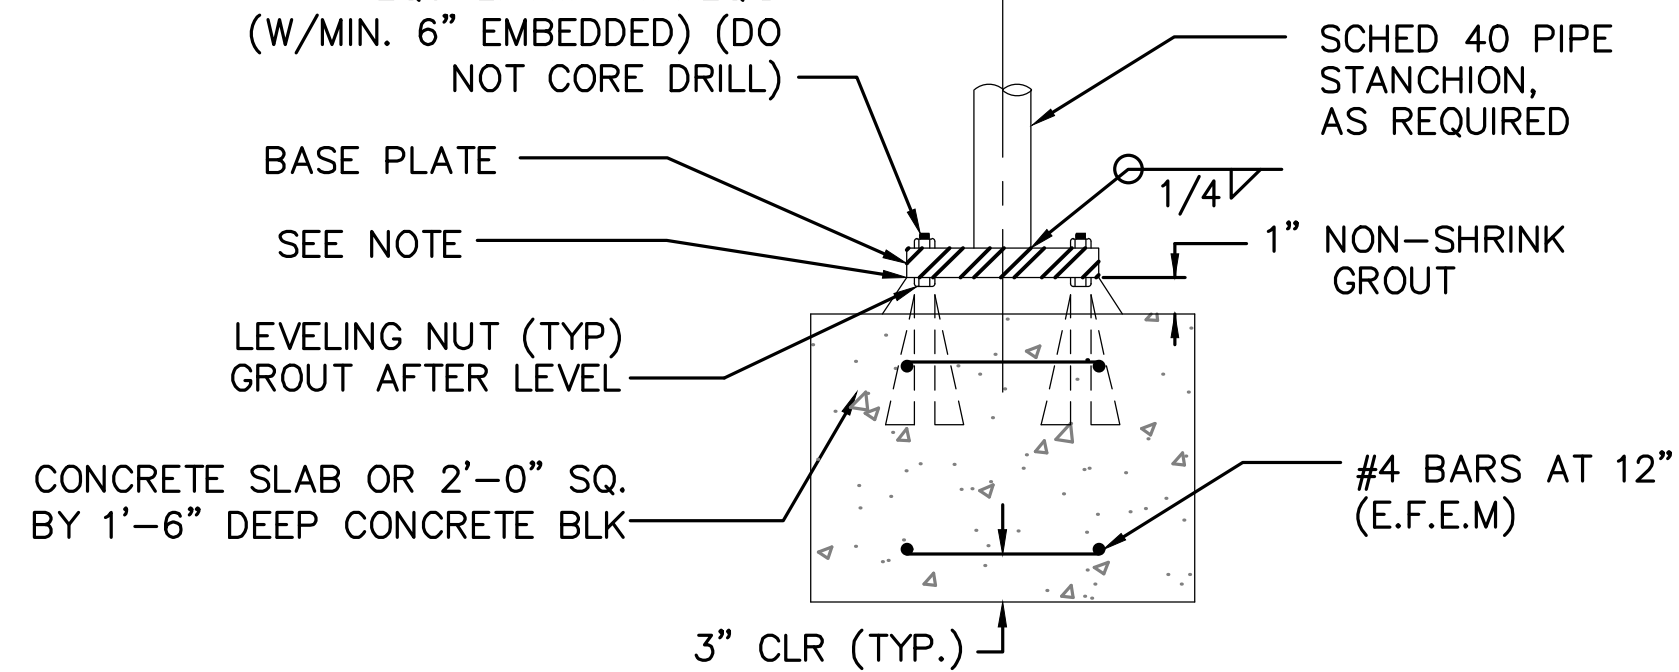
(W/MIN. 6" EMBEDDED) (DO NOT CORE DRILL)

SCHED 40 PIPE STANCHION, AS REQUIRED

BASE PLATE

1/4

SEE NOTE

1" NON–SHRINK GROUT

LEVELING NUT (TYP) GROUT AFTER LEVEL

CONCRETE SLAB OR 2'–0" SQ. BY 1'–6" DEEP CONCRETE BLK

#4 BARS AT 12" (E.F.E.M)

3" CLR (TYP.)